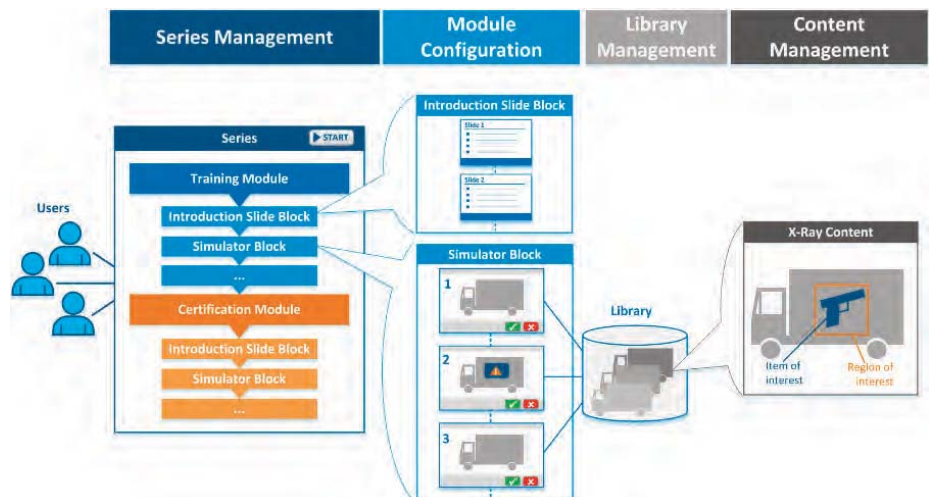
Series Management

Module Configuration

Library Management

Content Management

Users

Series

START

Training Module

Introduction Slide Block

Simulator Block

...

Certification Module

Introduction Slide Block

Simulator Block

...

Introduction Slide Block

Slide 1

Slide 2

Simulator Block

1

2

3

Library

X-Ray Content

Item of interest

Region of interest